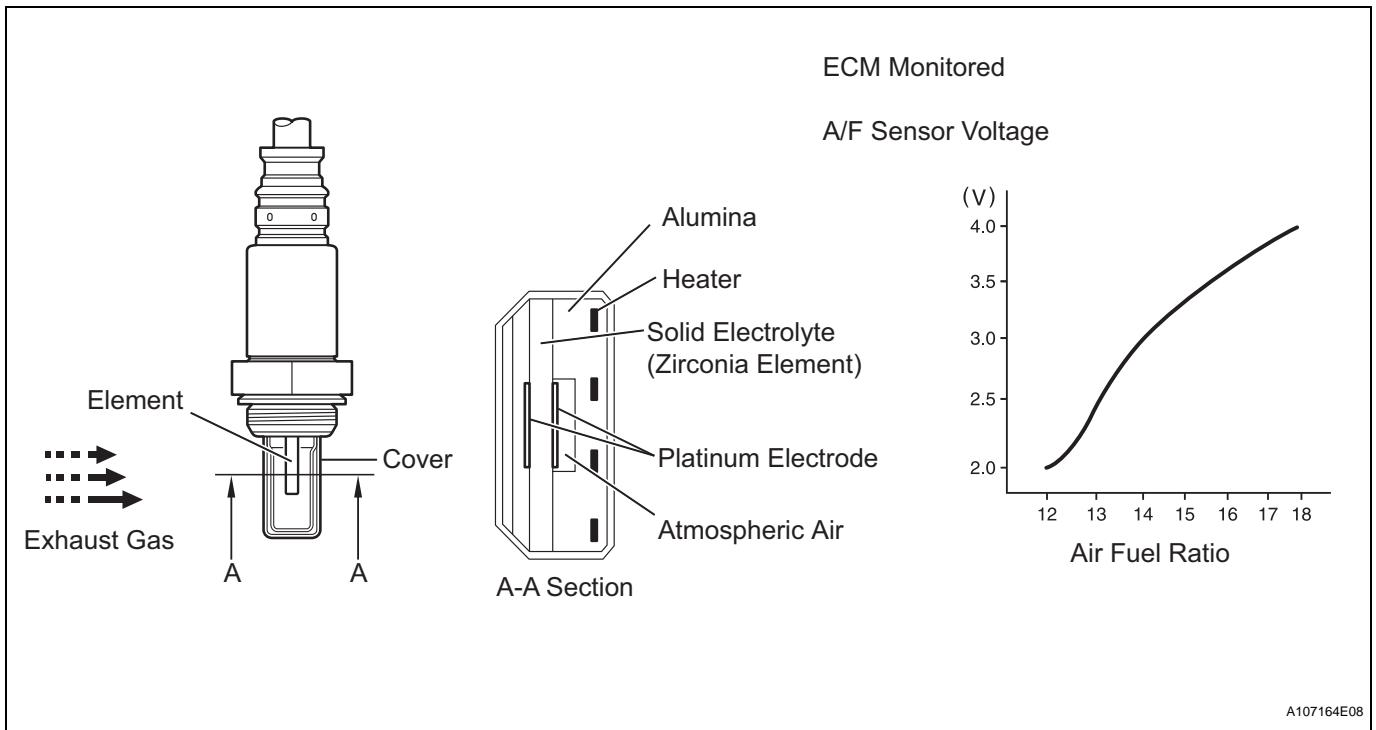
ECM Monitored

A/F Sensor Voltage

Element

Cover

Exhaust Gas

A

A

Alumina

Heater

Solid Electrolyte (Zirconia Element)

Platinum Electrode

Atmospheric Air

A-A Section

(V)
4.0
3.5
3.0
2.5
2.0

12 13 14 15 16 17 18

Air Fuel Ratio

A107164E08